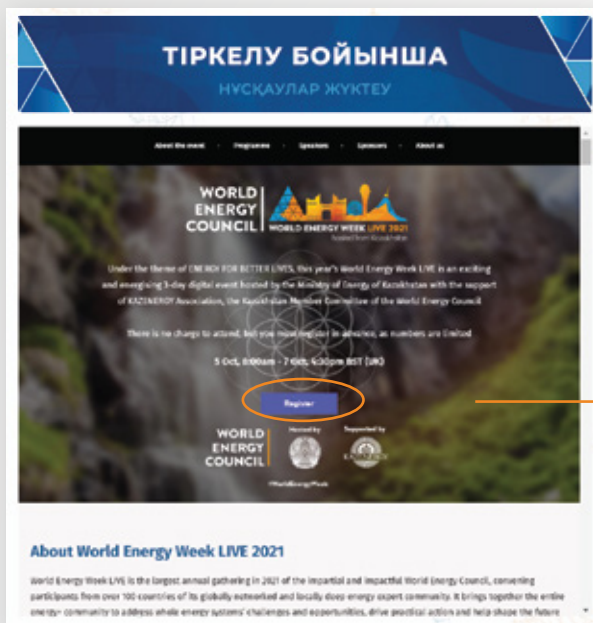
ТІРКЕЛУ БОЙЫНША

НҰСҚАУЛАР ЖҮКТЕУ

About the event · Programme · Speakers · Sponsors · About us

WORLD ENERGY COUNCIL

WORLD ENERGY WEEK LIVE 2021

Hosted from Kazakhstan

Under the theme of ENERGY FOR BETTER LIVES, this year's World Energy Week LIVE is an exciting and energising 3-day digital event hosted by the Ministry of Energy of Kazakhstan with the support of KAZENERGY Association, the Kazakhstan Member Committee of the World Energy Council

There is no charge to attend, but you must register in advance, as numbers are limited

5 Oct, 8:00am - 7 Oct, 4:30pm BST (UK)

Register

WORLD ENERGY COUNCIL

Hosted by

Supported by

#WorldEnergyWeek

About World Energy Week LIVE 2021

World Energy Week LIVE is the largest annual gathering in 2021 of the impartial and impactful World Energy Council, convening participants from over 100 countries of its globally networked and locally deep energy expert community. It brings together the entire energy community to address whole energy systems' challenges and opportunities, drive practical action and help shape the future